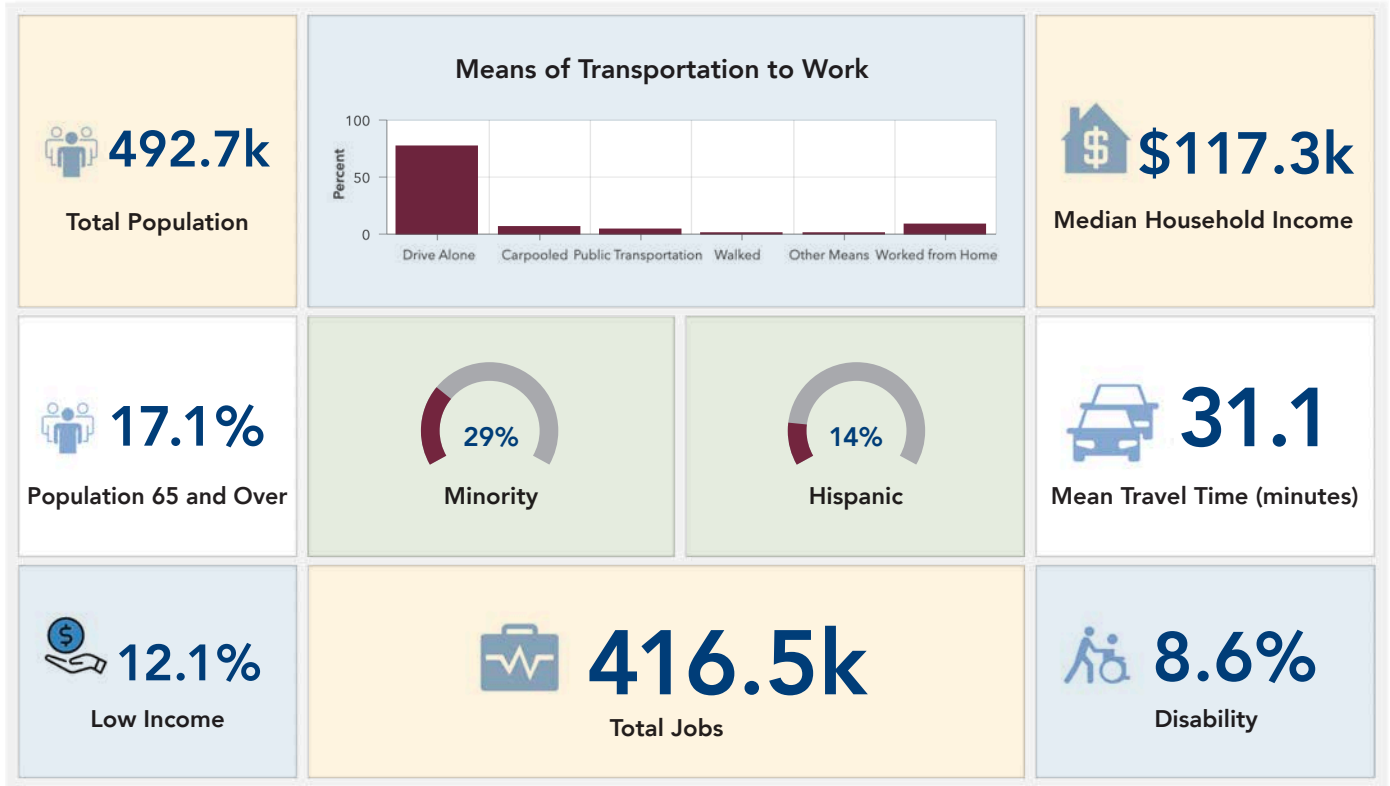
492.7k
Total Population

Means of Transportation to Work

100
50
0
Percent

Drive Alone
Carpooled
Public Transportation
Walked
Other Means
Worked from Home

$117.3k
Median Household Income

17.1%
Population 65 and Over

29%
Minority

14%
Hispanic

31.1
Mean Travel Time (minutes)

12.1%
Low Income

416.5k
Total Jobs

8.6%
Disability